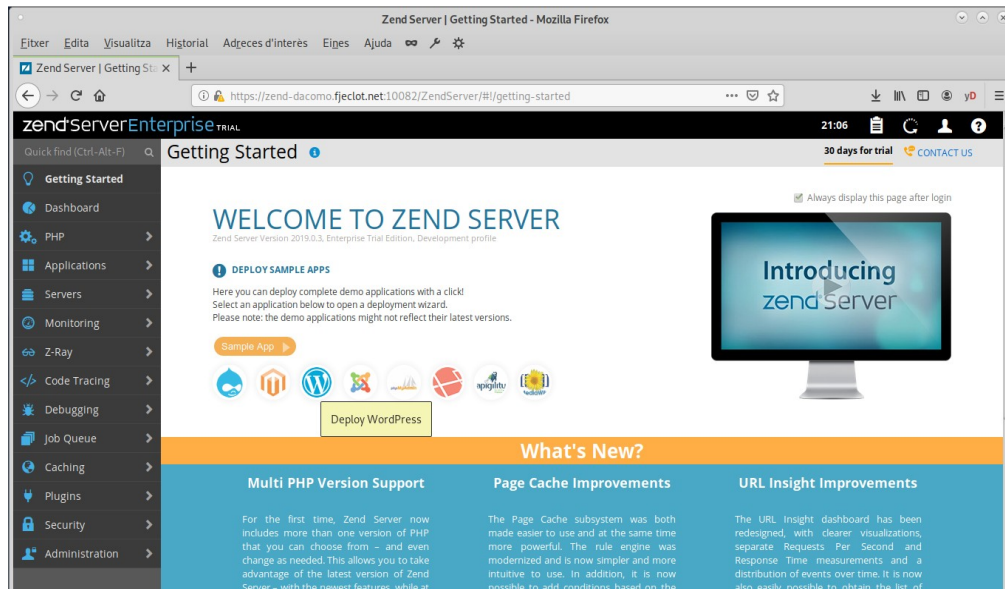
Zend Server | Getting Started - Mozilla Firefox

Fitxer Edita Visualitza Historial Adreces d'interès Eines Ajuda

Zend Server | Getting St ×

+

https://zend-dacomo.fjeclot.net:10082/ZendServer/#!/getting-started

yD

zend server Enterprise TRIAL

21:06

Quick find (Ctrl-Alt-F)

Getting Started

30 days for trial

CONTACT US

Getting Started
Dashboard
PHP
Applications
Servers
Monitoring
Z-Ray
Code Tracing
Debugging
Job Queue
Caching
Plugins
Security
Administration

Always display this page after login

WELCOME TO ZEND SERVER

Zend Server Version 2019.0.3, Enterprise Trial Edition, Development profile

DEPLOY SAMPLE APPS

Here you can deploy complete demo applications with a click!
Select an application below to open a deployment wizard.
Please note: the demo applications might not reflect their latest versions.

Sample App

Deploy WordPress

Introducing zend server

What's New?

Multi PHP Version Support

For the first time, Zend Server now includes more than one version of PHP that you can choose from – and even change as needed. This allows you to take advantage of the latest version of Zend Server – with the newest features, while at

Page Cache Improvements

The Page Cache subsystem was both made easier to use and at the same time more powerful. The rule engine was modernized and is now simpler and more intuitive to use. In addition, it is now possible to add conditions based on the

URL Insight Improvements

The URL Insight dashboard has been redesigned, with clearer visualizations, separate Requests Per Second and Response Time measurements and a distribution of events over time. It is now also easily possible to obtain the list of